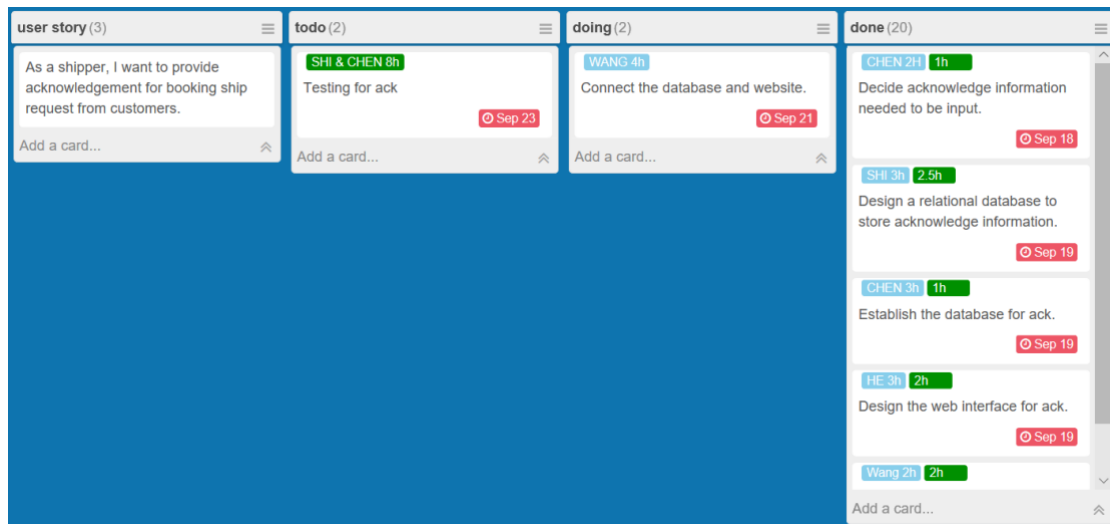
user story (3)

As a shipper, I want to provide acknowledgement for booking ship request from customers.

Add a card...

todo (2)

SHI & CHEN 8h

Testing for ack

Sep 23

Add a card...

doing (2)

WANG 4h

Connect the database and website.

Sep 21

Add a card...

done (20)

CHEN 2H 1h

Decide acknowledge information needed to be input.

Sep 18

SHI 3h 2.5h

Design a relational database to store acknowledge information.

Sep 19

CHEN 3h 1h

Establish the database for ack.

Sep 19

HE 3h 2h

Design the web interface for ack.

Sep 19

Wang 2h 2h

Add a card...